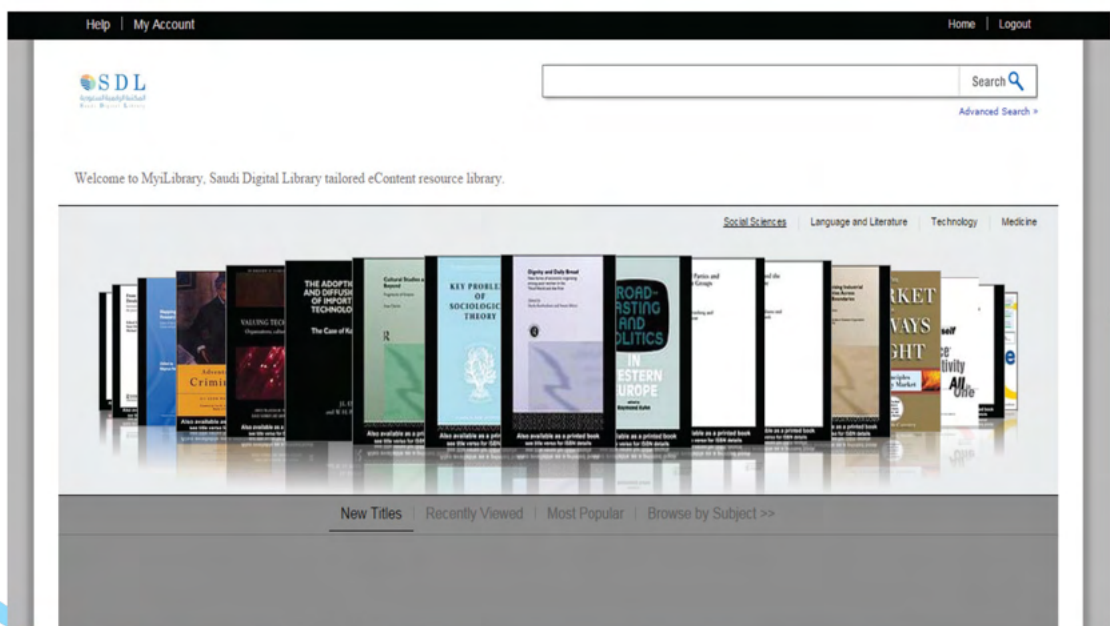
Help | My Account

Home | Logout

SDL
المكتبة الرقمية السعودية
Saudi Digital Library

Search

Advanced Search »

Welcome to MyiLibrary, Saudi Digital Library tailored eContent resource library.

Social Sciences | Language and Literature | Technology | Medicine

VALUING TEC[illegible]

Crimi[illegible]

THE ADOPTI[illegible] AND DIFFUS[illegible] OF IMPORT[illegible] TECHNOLO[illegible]

The Case of Ko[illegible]

Cultural Studies and Beyond

KEY PROBLE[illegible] OF SOCIOLOGIC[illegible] THEORY

Dignity and Daily Bread

ROAD-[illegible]ASTING AND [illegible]OLITICS IN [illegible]ESTERN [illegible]UROPE

Raymond Kuhn

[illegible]RKET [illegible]VAYS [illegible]GHT

Also available as a printed book see title verso for ISBN details

Also available as a printed book see title verso for ISBN details

Also available as a printed book see title verso for ISBN details

Also available as a printed book see title verso for ISBN details

New Titles | Recently Viewed | Most Popular | Browse by Subject >>